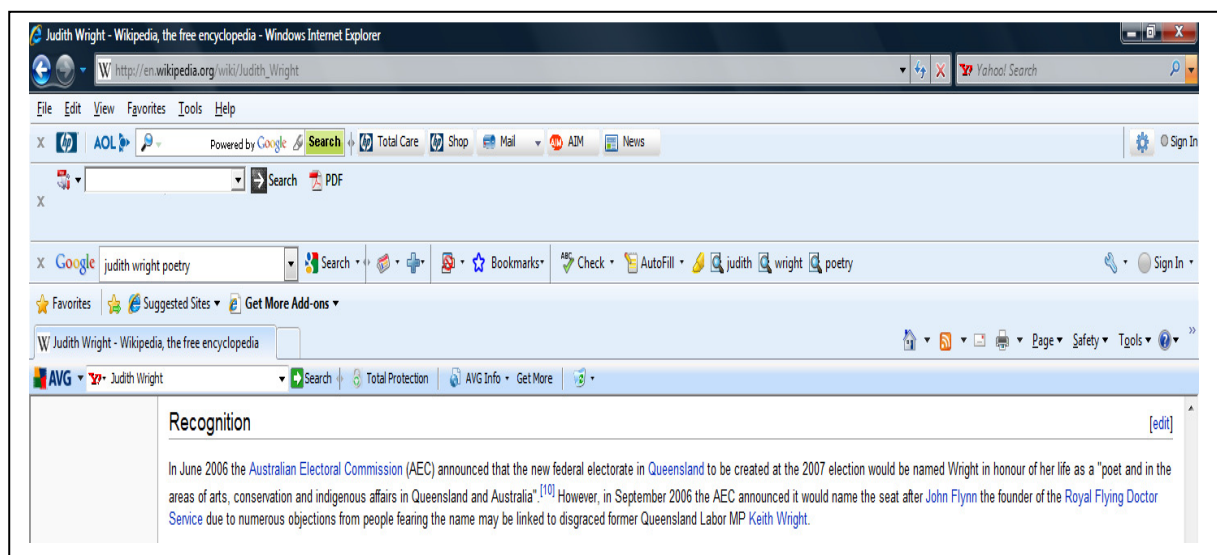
Judith Wright - Wikipedia, the free encyclopedia - Windows Internet Explorer

http://en.wikipedia.org/wiki/Judith_Wright

Yahoo! Search

File Edit View Favorites Tools Help

X AOL Powered by Google Search Total Care Shop Mail AIM News Sign In

Search PDF

X

X Google judith wright poetry Search Bookmarks Check AutoFill judith wright poetry Sign In

Favorites Suggested Sites Get More Add-ons

Judith Wright - Wikipedia, the free encyclopedia

Page Safety Tools

AVG Judith Wright Search Total Protection AVG Info Get More

Recognition

[edit]

In June 2006 the Australian Electoral Commission (AEC) announced that the new federal electorate in Queensland to be created at the 2007 election would be named Wright in honour of her life as a "poet and in the areas of arts, conservation and indigenous affairs in Queensland and Australia".$^{[10]}$ However, in September 2006 the AEC announced it would name the seat after John Flynn the founder of the Royal Flying Doctor Service due to numerous objections from people fearing the name may be linked to disgraced former Queensland Labor MP Keith Wright.